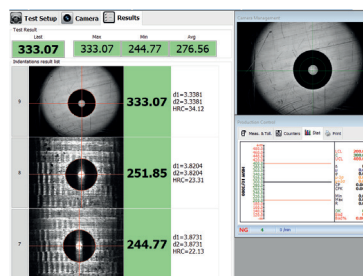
Test Setup Camera Results

Test Result

| Last | Max | Min | Avg |
|---|---|---|---|
| 333.07 | 333.07 | 244.77 | 276.56 |

Indentations result list

9 333.07 d1=3.3381 d2=3.3381 HRC=34.12

8 251.85 d1=3.8204 d2=3.8204 HRC=23.31

7 244.77 d1=3.8731 d2=3.8731 HRC=22.13

Camera Management

Production Control

Meas. & Toll. Counters Stat Print

NG